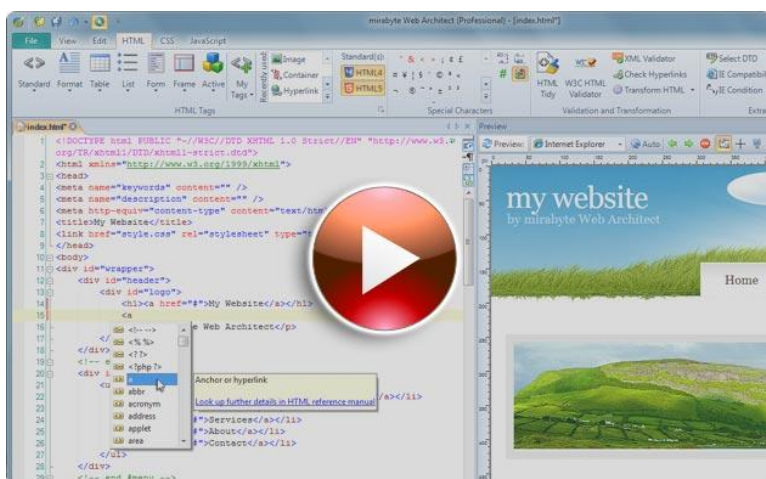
mirabyte Web Architect (Professional) - [index.html*]

File View Edit HTML CSS JavaScript

Standard Format Table List Form Frame Active My Tags Recently used Image Container Hyperlink Standard(s) HTML4 HTML5 HTML Tags

Special Characters

HTML Tidy W3C HTML Validator XML Validator Check Hyperlinks Transform HTML Validation and Transformation

Select DTD IE Compatibi IE Condition Extr

index.html*

Preview

Preview: Internet Explorer Auto

1 <!DOCTYPE html PUBLIC "-//W3C//DTD XHTML 1.0 Strict//EN" "http://www.w3. org/TR/xhtml1/DTD/xhtml1-strict.dtd">
2 <html xmlns="http://www.w3.org/1999/xhtml">
3 <head>
4 <meta name="keywords" content="" />
5 <meta name="description" content="" />
6 <meta http-equiv="content-type" content="text/htm
7 <title>My Website</title>
8 <link href="style.css" rel="stylesheet" type="
9 </head>
10 <body>
11 <div id="wrapper">
12 <div id="header">
13 <div id="logo">
14 <h1><a href="#">My Website</a></h1>
15 <a
16 e Web Architect</p>
17 </
18 </div>
19 <!-- e
20 <div i
21 <u
22 </a></li>
23
24 #">Services</a></li>
25 #">About</a></li>
26 #">Contact</a></li>
27 </ul>
28 </div>

<!---> <% %> <? ?> <?php ?> a abbr acronym address applet area

Anchor or hyperlink

Look up further details in HTML reference manual

my website
by mirabyte Web Architect

Home